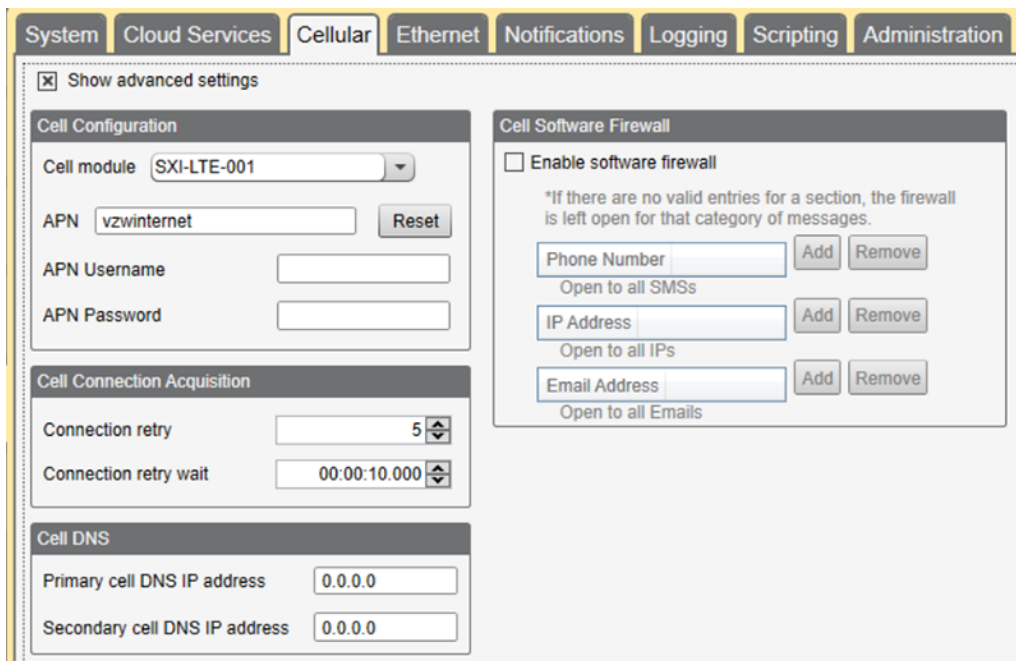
System | Cloud Services | Cellular | Ethernet | Notifications | Logging | Scripting | Administration

☒ Show advanced settings

Cell Configuration

Cell module SXI-LTE-001

APN vzwinternet Reset

APN Username

APN Password

Cell Connection Acquisition

Connection retry 5

Connection retry wait 00:00:10.000

Cell DNS

Primary cell DNS IP address 0.0.0.0

Secondary cell DNS IP address 0.0.0.0

Cell Software Firewall

Enable software firewall

*If there are no valid entries for a section, the firewall is left open for that category of messages.

Phone Number Add Remove

Open to all SMSs

IP Address Add Remove

Open to all IPs

Email Address Add Remove

Open to all Emails